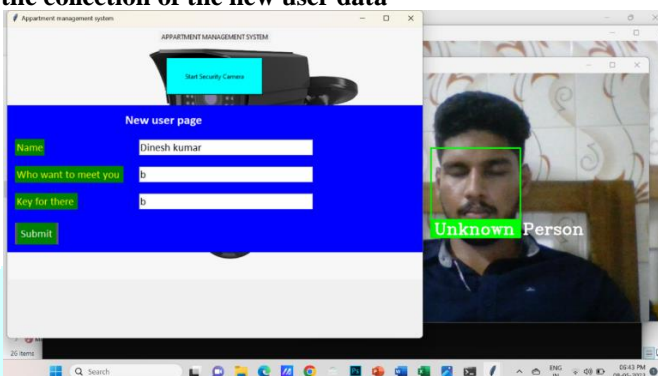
the collection of the new user data

Appartment management system

APPARTMENT MANAGEMENT SYSTEM

Start Security Camera

New user page

Name
Dinesh kumar

Who want to meet you
b

Key for there
b

Submit

Unknown Person

26 items

Search

ENG IN

05:43 PM
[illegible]